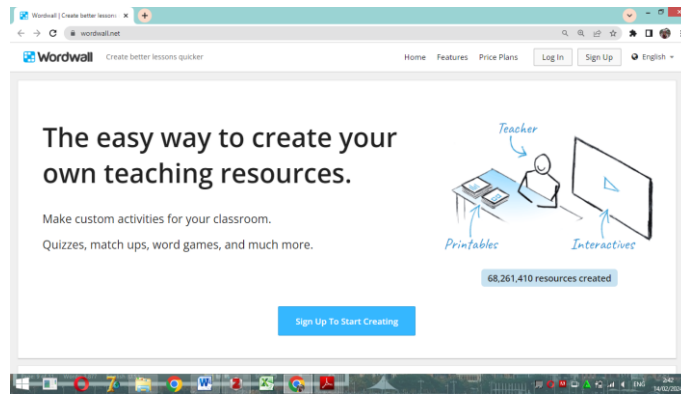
Wordwall | Create better lessons

wordwall.net

Wordwall Create better lessons quicker

Home Features Price Plans Log In Sign Up English

The easy way to create your own teaching resources.

Make custom activities for your classroom.

Quizzes, match ups, word games, and much more.

Teacher

Printables

Interactives

68,261,410 resources created

Sign Up To Start Creating

ENG

14/02/202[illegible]